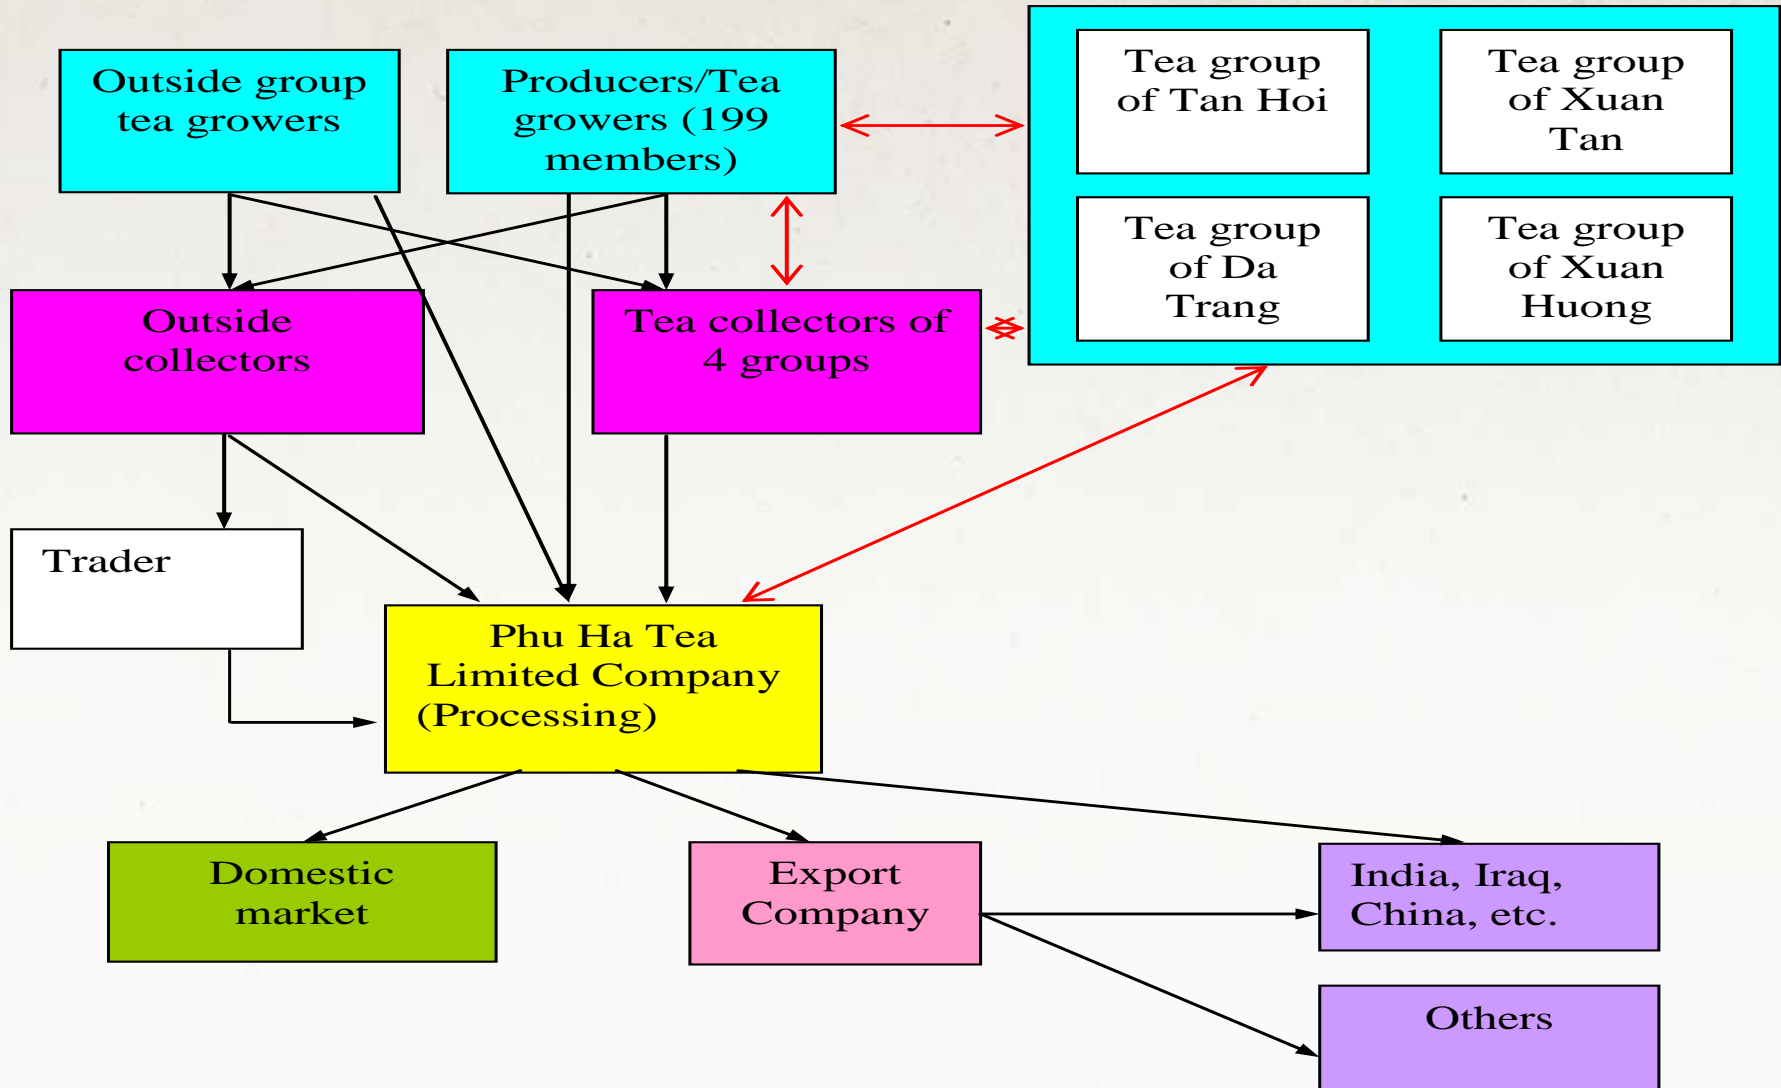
Outside group tea growers

Producers/Tea growers (199 members)

Tea group of Tan Hoi

Tea group of Xuan Tan

Tea group of Da Trang

Tea group of Xuan Huong

Outside collectors

Tea collectors of 4 groups

Trader

Phu Ha Tea Limited Company (Processing)

Domestic market

Export Company

India, Iraq, China, etc.

Others